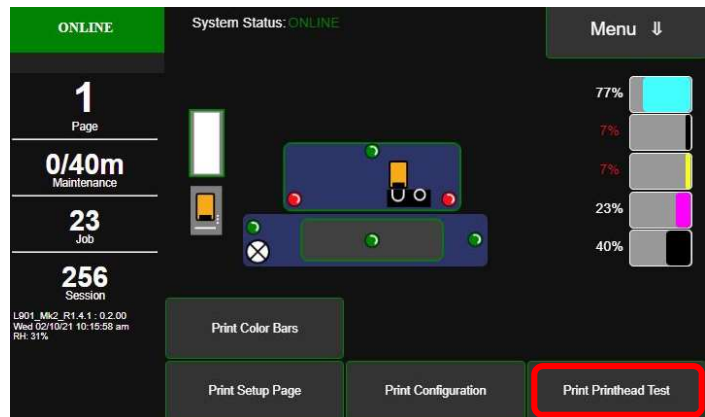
ONLINE

System Status: ONLINE

Menu ⇓

1
Page

0/40m
Maintenance

23
Job

256
Session

L901_Mk2_R1.4.1 : 0.2.00
Wed 02/10/21 10:15:58 am
RH: 31%

77%
7%
7%
23%
40%

Print Color Bars

Print Setup Page

Print Configuration

Print Printhead Test